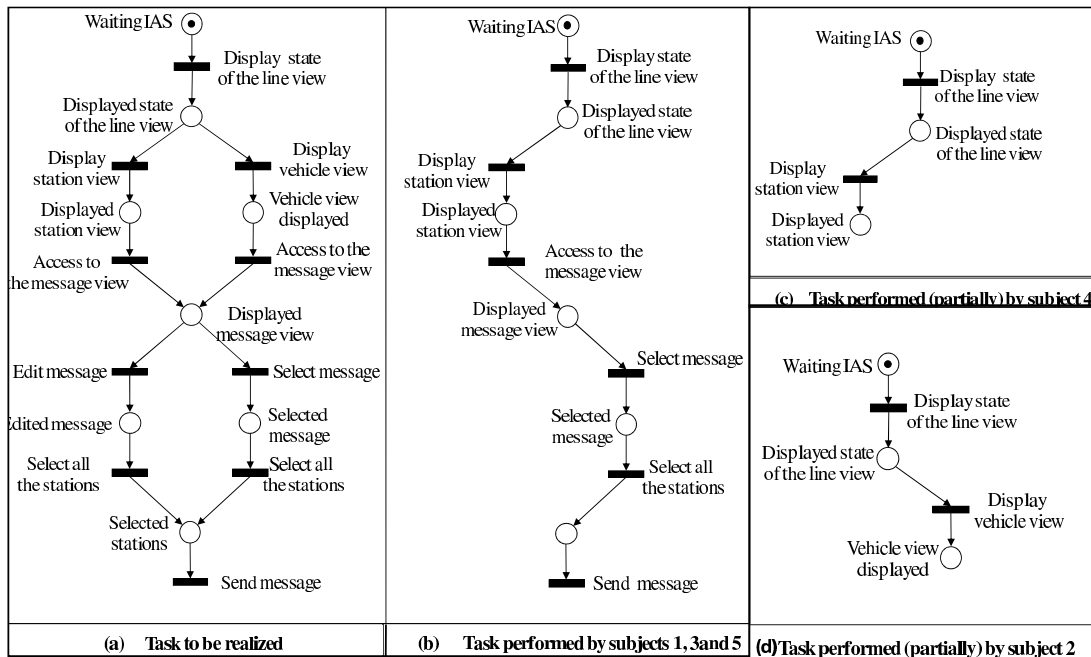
Waiting IAS

Display state of the line view

Displayed state of the line view

Display station view

Display vehicle view

Displayed station view

Vehicle view displayed

Access to the message view

Access to the message view

Displayed message view

Edit message

Select message

Edited message

Selected message

Select all the stations

Select all the stations

Selected stations

Send message

(a) Task to be realized

Waiting IAS

Display state of the line view

Displayed state of the line view

Display station view

Displayed station view

Access to the message view

Displayed message view

Select message

Selected message

Select all the stations

Send message

(b) Task performed by subjects 1, 3and 5

Waiting IAS

Display state of the line view

Displayed state of the line view

Display station view

Displayed station view

(c) Task performed (partially) by subject 4

Waiting IAS

Display state of the line view

Displayed state of the line view

Display vehicle view

Vehicle view displayed

(d) Task performed (partially) by subject 2